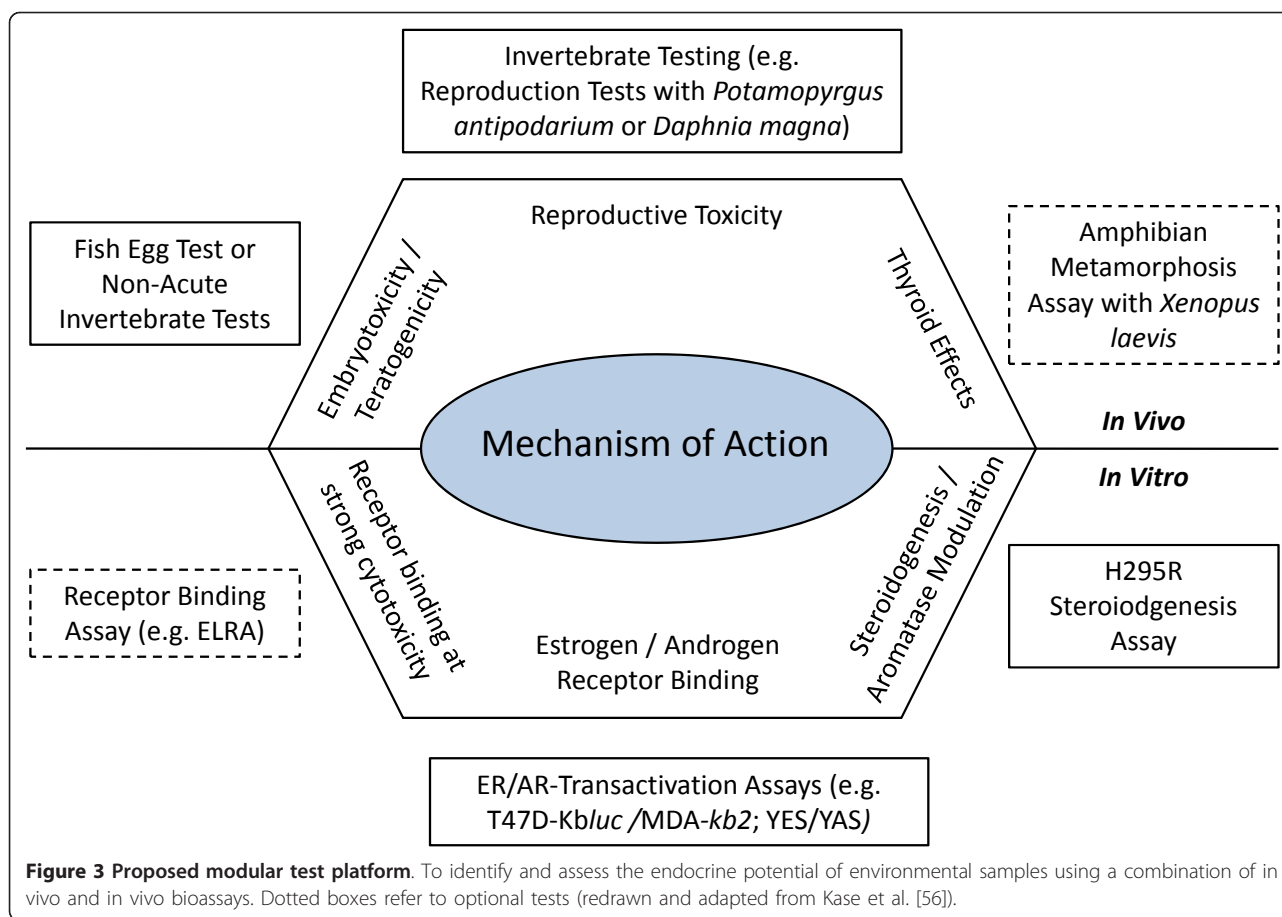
Invertebrate Testing (e.g. Reproduction Tests with *Potamopyrgus antipodarium* or *Daphnia magna*)

Fish Egg Test or Non-Acute Invertebrate Tests

Reproductive Toxicity

Embryotoxicity / Teratogenicity

Thyroid Effects

Amphibian Metamorphosis Assay with *Xenopus laevis*

Mechanism of Action

In Vivo

In Vitro

Receptor binding at strong cytotoxicity

Steroidogenesis / Aromatase Modulation

Receptor Binding Assay (e.g. ELRA)

Estrogen / Androgen Receptor Binding

H295R Steroiodgenesis Assay

ER/AR-Transactivation Assays (e.g. T47D-Kb*luc* /MDA-*kb2*; YES/YAS)

**Figure 3 Proposed modular test platform**. To identify and assess the endocrine potential of environmental samples using a combination of in vivo and in vivo bioassays. Dotted boxes refer to optional tests (redrawn and adapted from Kase et al. [56]).